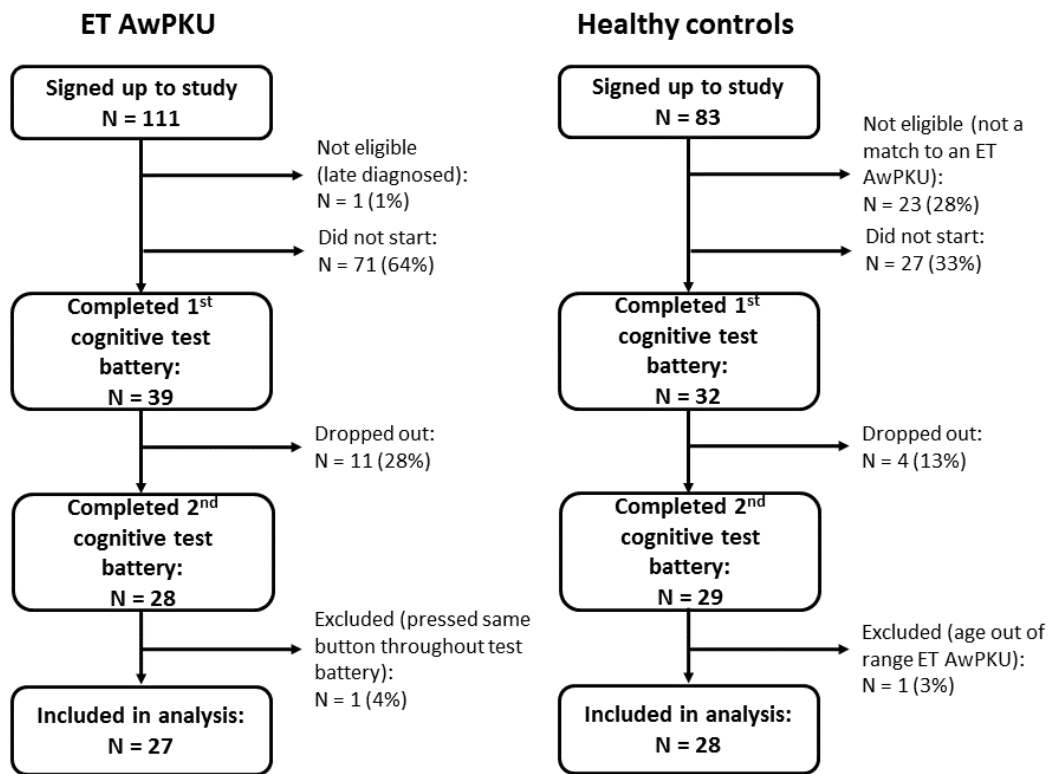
ET AwPKU

Signed up to study
N = 111

Not eligible (late diagnosed):
N = 1 (1%)

Did not start:
N = 71 (64%)

Completed 1$^{st}$ cognitive test battery:
N = 39

Dropped out:
N = 11 (28%)

Completed 2$^{nd}$ cognitive test battery:
N = 28

Excluded (pressed same button throughout test battery):
N = 1 (4%)

Included in analysis:
N = 27

Healthy controls

Signed up to study
N = 83

Not eligible (not a match to an ET AwPKU):
N = 23 (28%)

Did not start:
N = 27 (33%)

Completed 1$^{st}$ cognitive test battery:
N = 32

Dropped out:
N = 4 (13%)

Completed 2$^{nd}$ cognitive test battery:
N = 29

Excluded (age out of range ET AwPKU):
N = 1 (3%)

Included in analysis:
N = 28